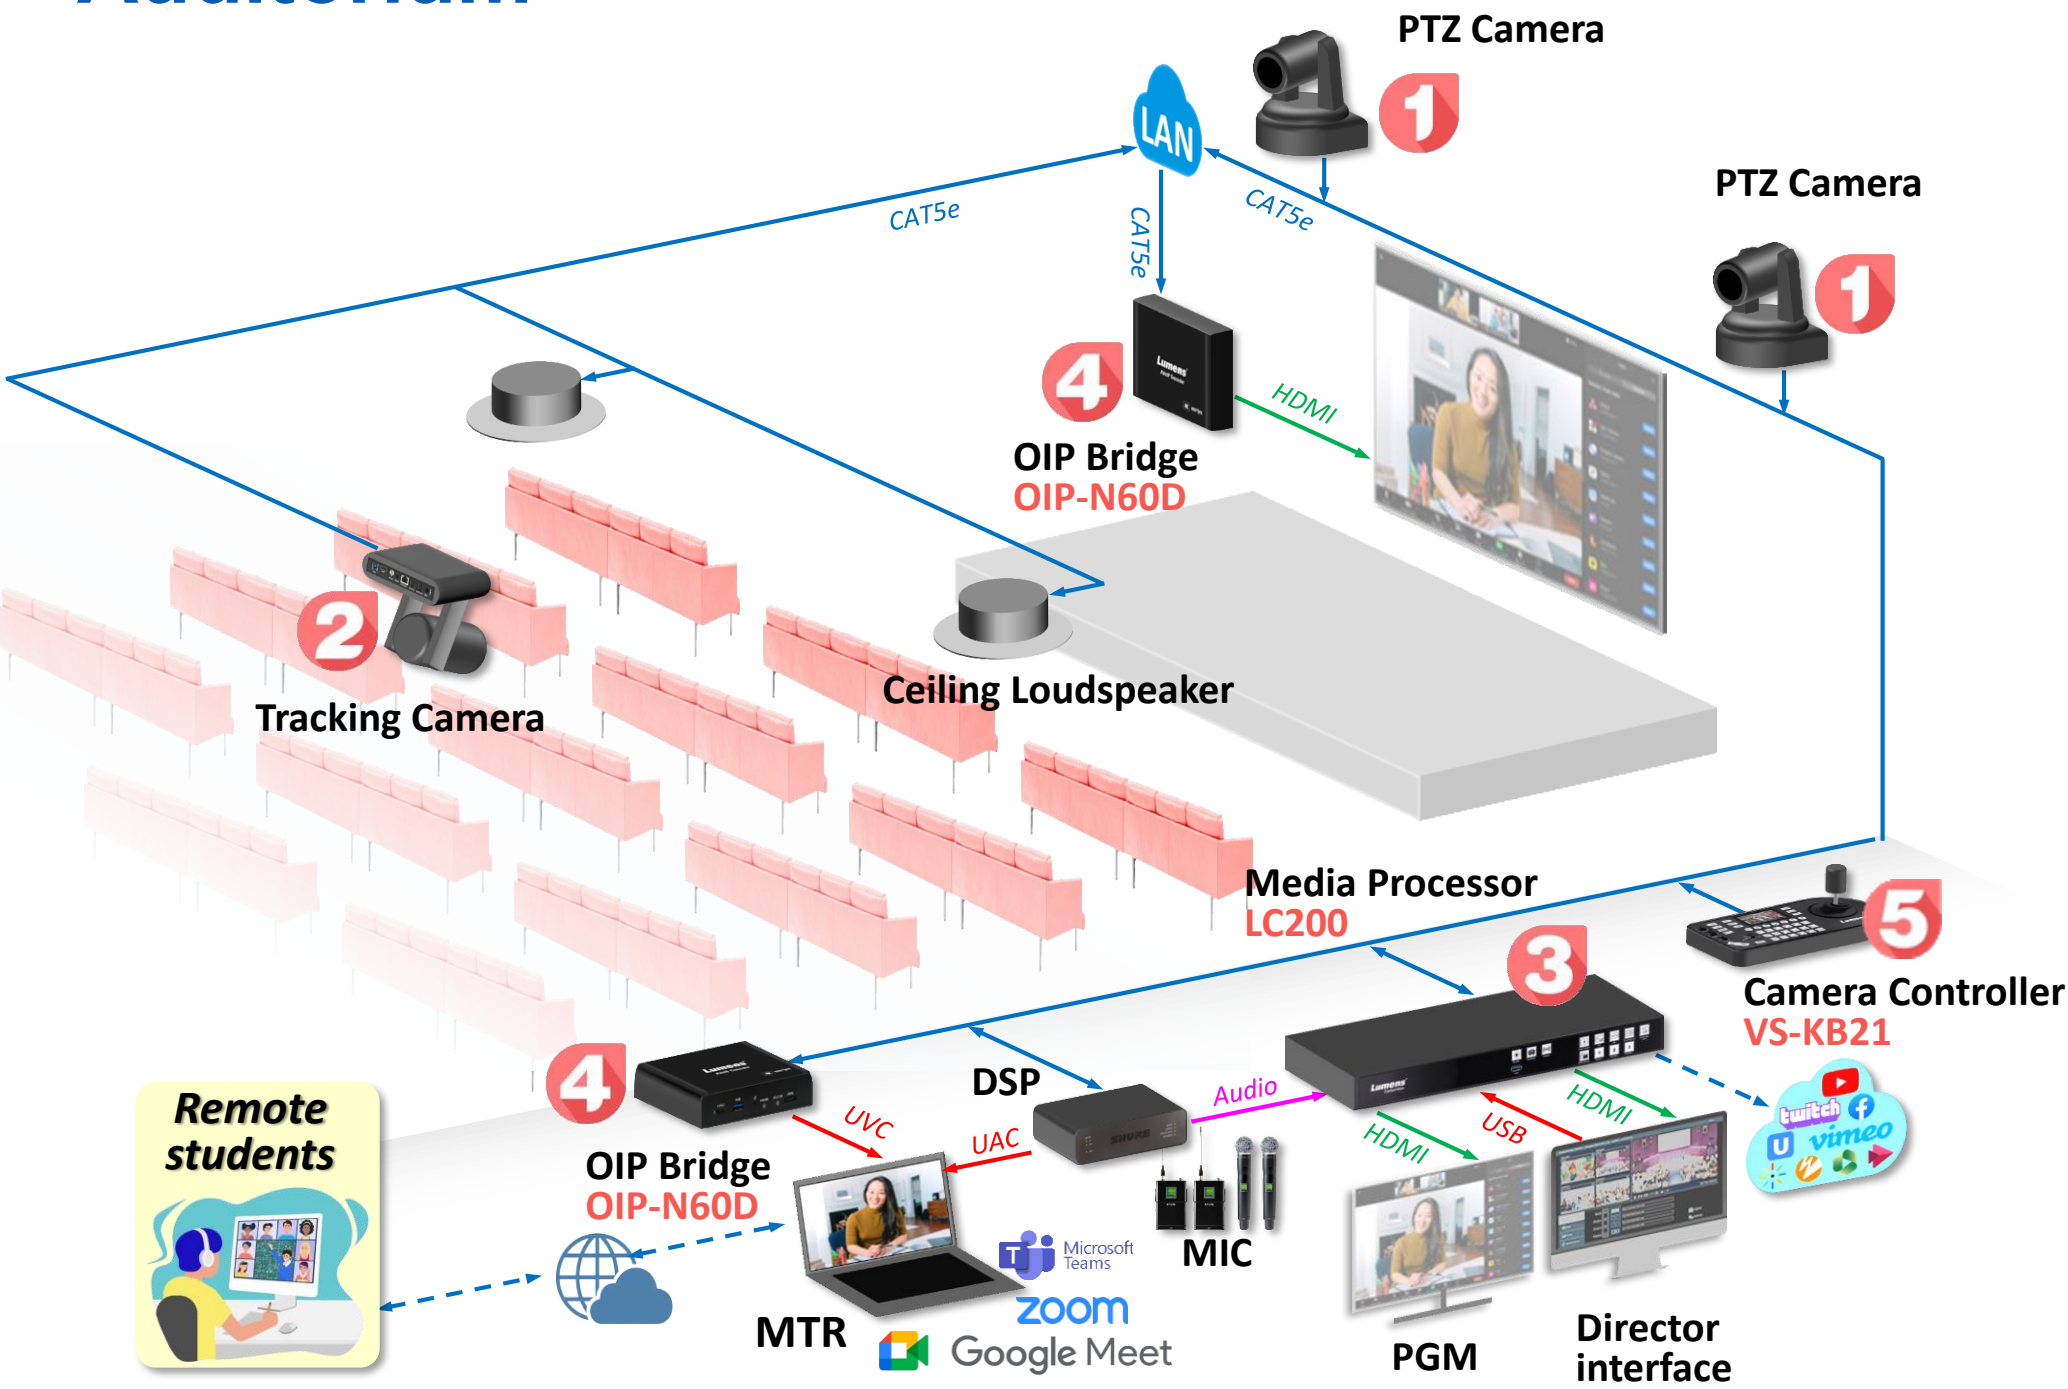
PTZ Camera

1

LAN

CAT5e

CAT5e

CAT5e

PTZ Camera

1

4

HDMI

OIP Bridge
OIP-N60D

2

Tracking Camera

Ceiling Loudspeaker

Media Processor
LC200

5

3

Camera Controller
VS-KB21

4

DSP

Audio

HDMI

Remote students

UVC

UAC

HDMI

USB

OIP Bridge
OIP-N60D

Microsoft Teams

MIC

zoom

MTR

Google Meet

PGM

Director interface